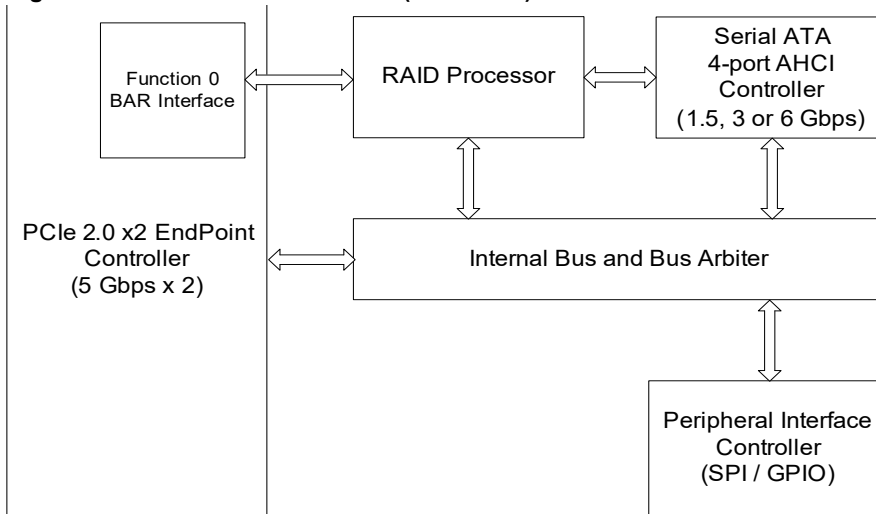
Function 0
BAR Interface

RAID Processor

Serial ATA
4-port AHCI
Controller
(1.5, 3 or 6 Gbps)

PCIe 2.0 x2 EndPoint
Controller
(5 Gbps x 2)

Internal Bus and Bus Arbiter

Peripheral Interface
Controller
(SPI / GPIO)